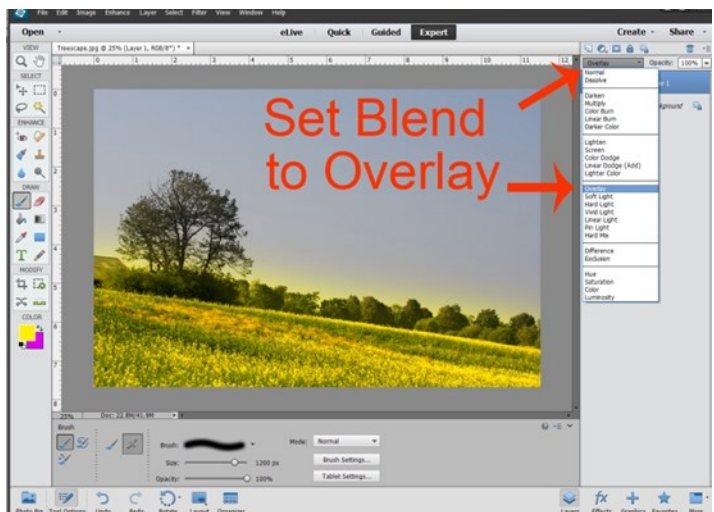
File Edit Image Enhance Layer Select Filter View Window Help

Open

eLive Quick Guided Expert

Create Share

VIEW

SELECT

ENHANCE

DRAW

MODIFY

COLOR

Treescape.jpg @ 25% (Layer 1, RGB/8*) * ×

Overlay

Opacity: 100%

Normal
Dissolve

Darken
Multiply
Color Burn
Linear Burn
Darker Color

Lighten
Screen
Color Dodge
Linear Dodge (Add)
Lighter Color

Overlay
Soft Light
Hard Light
Vivid Light
Linear Light
Pin Light
Hard Mix

Difference
Exclusion

Hue
Saturation
Color
Luminosity

Set Blend to Overlay

25% Doc: 22.8M/41.9M

Brush

Brush:

Mode: Normal

Size: 1200 px

Brush Settings...

Opacity: 100%

Tablet Settings...

Photo Bin Tool Options Undo Redo Rotate Layout Organizer

Layers Effects Graphics Favorites More